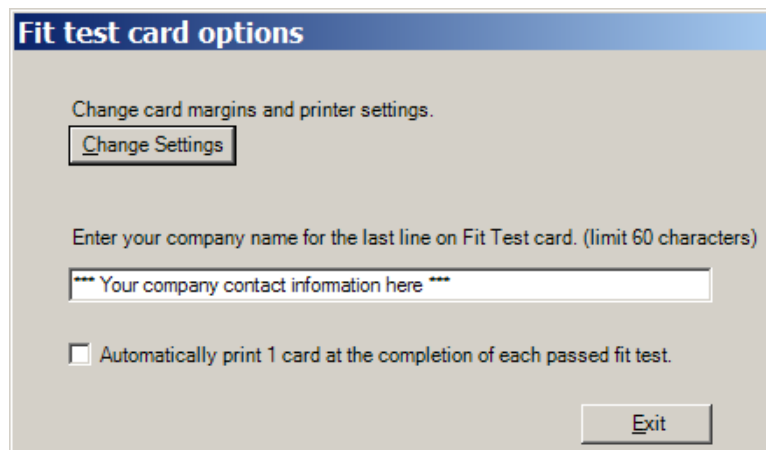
Fit test card options

Change card margins and printer settings.

Change Settings

Enter your company name for the last line on Fit Test card. (limit 60 characters)

*** Your company contact information here ***

Automatically print 1 card at the completion of each passed fit test.

Exit